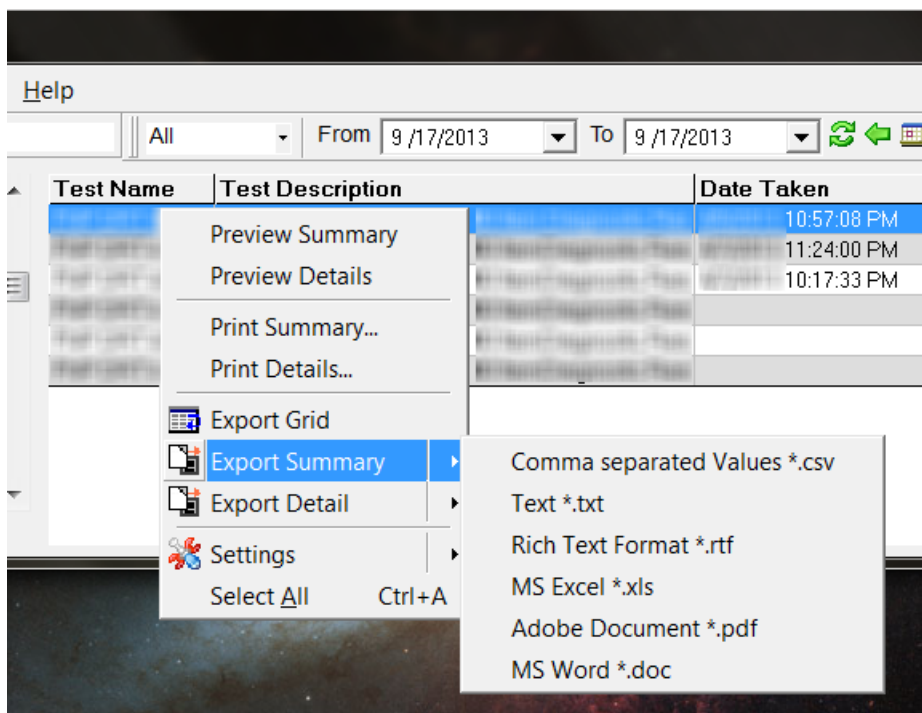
Help

All From 9 /17/2013 To 9 /17/2013

| Test Name | Test Description | Date Taken |
|---|---|---|
| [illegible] | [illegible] | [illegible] 10:57:08 PM |
| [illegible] | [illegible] | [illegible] 11:24:00 PM |
| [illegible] | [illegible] | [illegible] 10:17:33 PM |

Preview Summary
Preview Details
Print Summary...
Print Details...
Export Grid
Export Summary
Export Detail
Settings
Select All Ctrl+A

Comma separated Values *.csv
Text *.txt
Rich Text Format *.rtf
MS Excel *.xls
Adobe Document *.pdf
MS Word *.doc